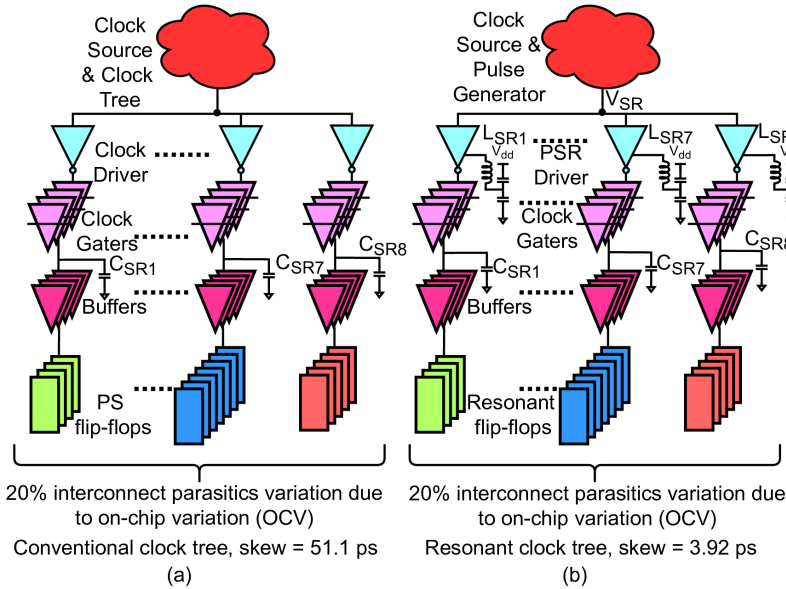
Clock Source & Clock Tree

Clock Driver

Clock Gaters

$C_{SR1}$

$C_{SR7}$

$C_{SR8}$

Buffers

PS flip-flops

20% interconnect parasitics variation due to on-chip variation (OCV)

Conventional clock tree, skew = 51.1 ps

(a)

Clock Source & Pulse Generator

$V_{SR}$

$L_{SR1}$

$V_{dd}$

PSR Driver

$L_{SR7}$

$V_{dd}$

$L_{S}$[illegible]

Clock Gaters

$C_{SR1}$

$C_{SR7}$

$C_{SR8}$

Buffers

Resonant flip-flops

20% interconnect parasitics variation due to on-chip variation (OCV)

Resonant clock tree, skew = 3.92 ps

(b)